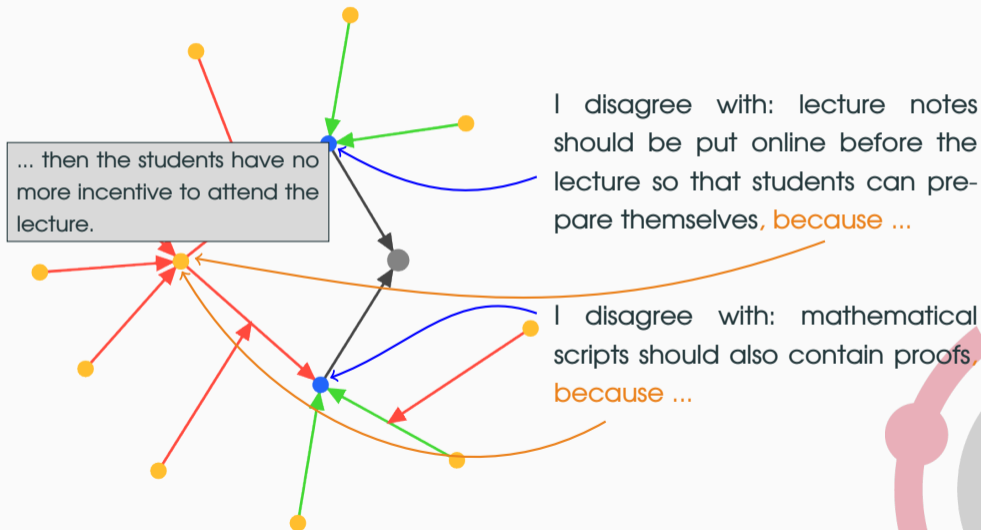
... then the students have no more incentive to attend the lecture.

I disagree with: lecture notes should be put online before the lecture so that students can prepare themselves, because ...

I disagree with: mathematical scripts should also contain proofs, because ...